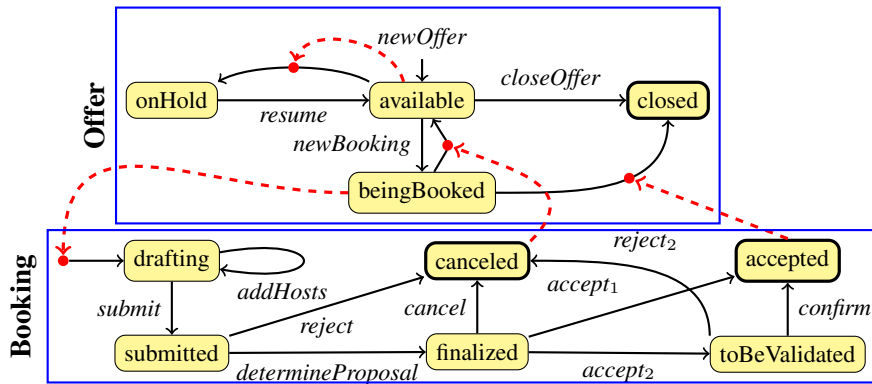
Offer

newOffer

onHold

resume

available

closeOffer

closed

newBooking

beingBooked

Booking

drafting

addHosts

submit

submitted

reject

canceled

cancel

finalized

determineProposal

$reject_2$

$accept_1$

accepted

confirm

$accept_2$

toBeValidated